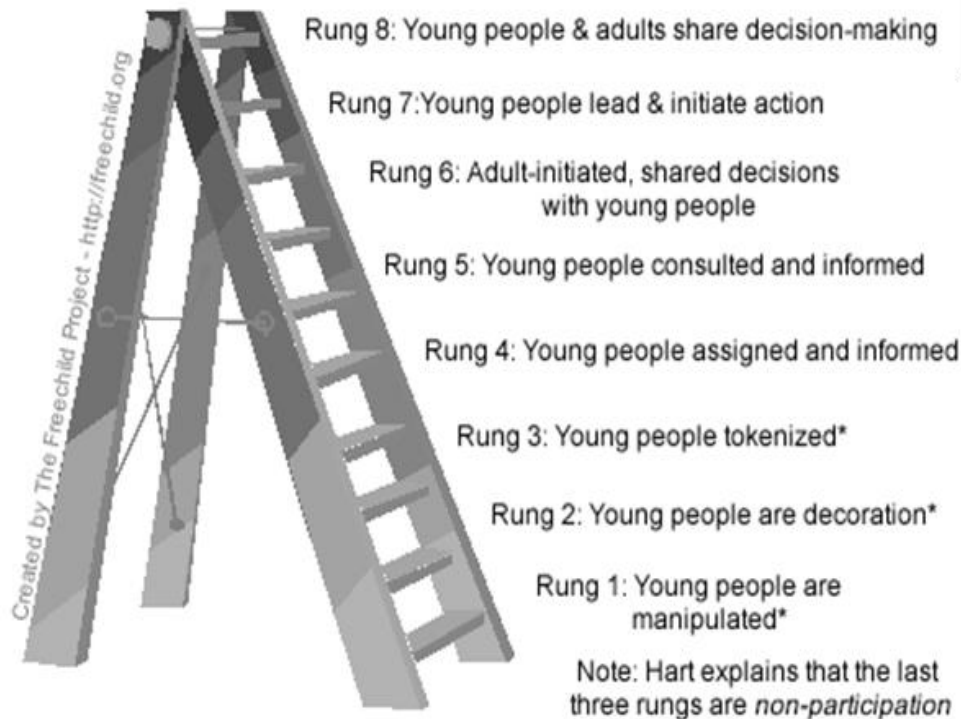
Created by The Freechild Project - http://freechild.org

Rung 8: Young people & adults share decision-making

Rung 7:Young people lead & initiate action

Rung 6: Adult-initiated, shared decisions with young people

Rung 5: Young people consulted and informed

Rung 4: Young people assigned and informed

Rung 3: Young people tokenized*

Rung 2: Young people are decoration*

Rung 1: Young people are manipulated*

Note: Hart explains that the last three rungs are *non-participation*